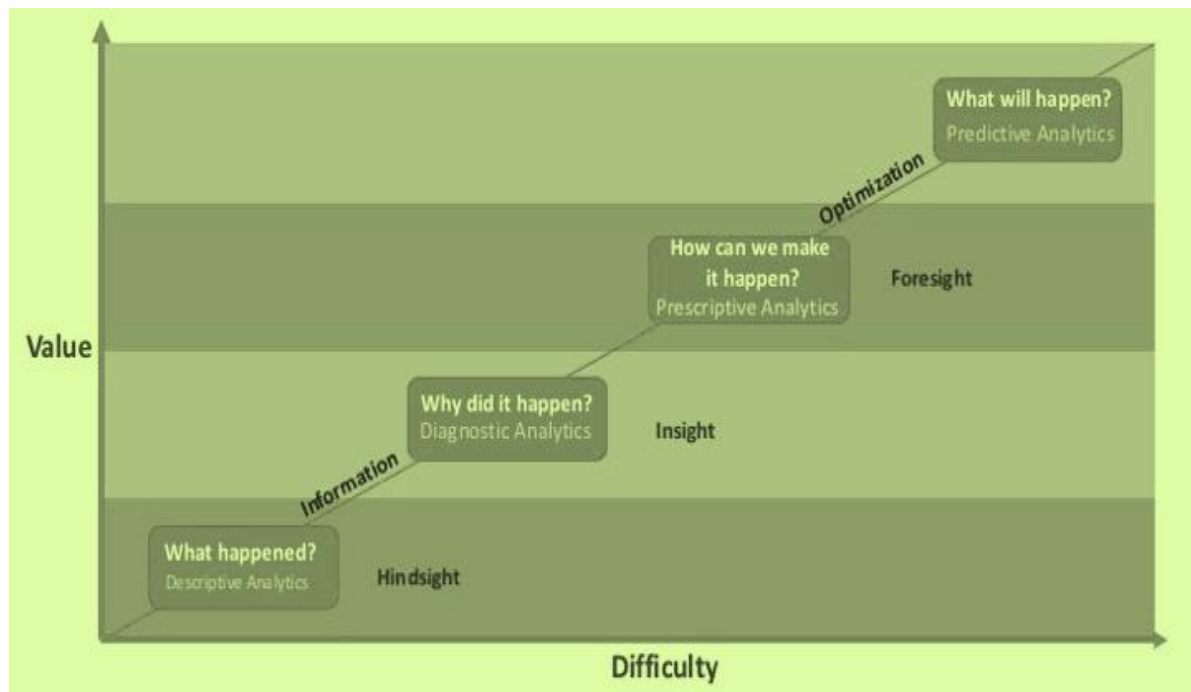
What will happen?
Predictive Analytics

Optimization

How can we make it happen?
Prescriptive Analytics

Foresight

Value

Why did it happen?
Diagnostic Analytics

Insight

Information

What happened?
Descriptive Analytics

Hindsight

Difficulty